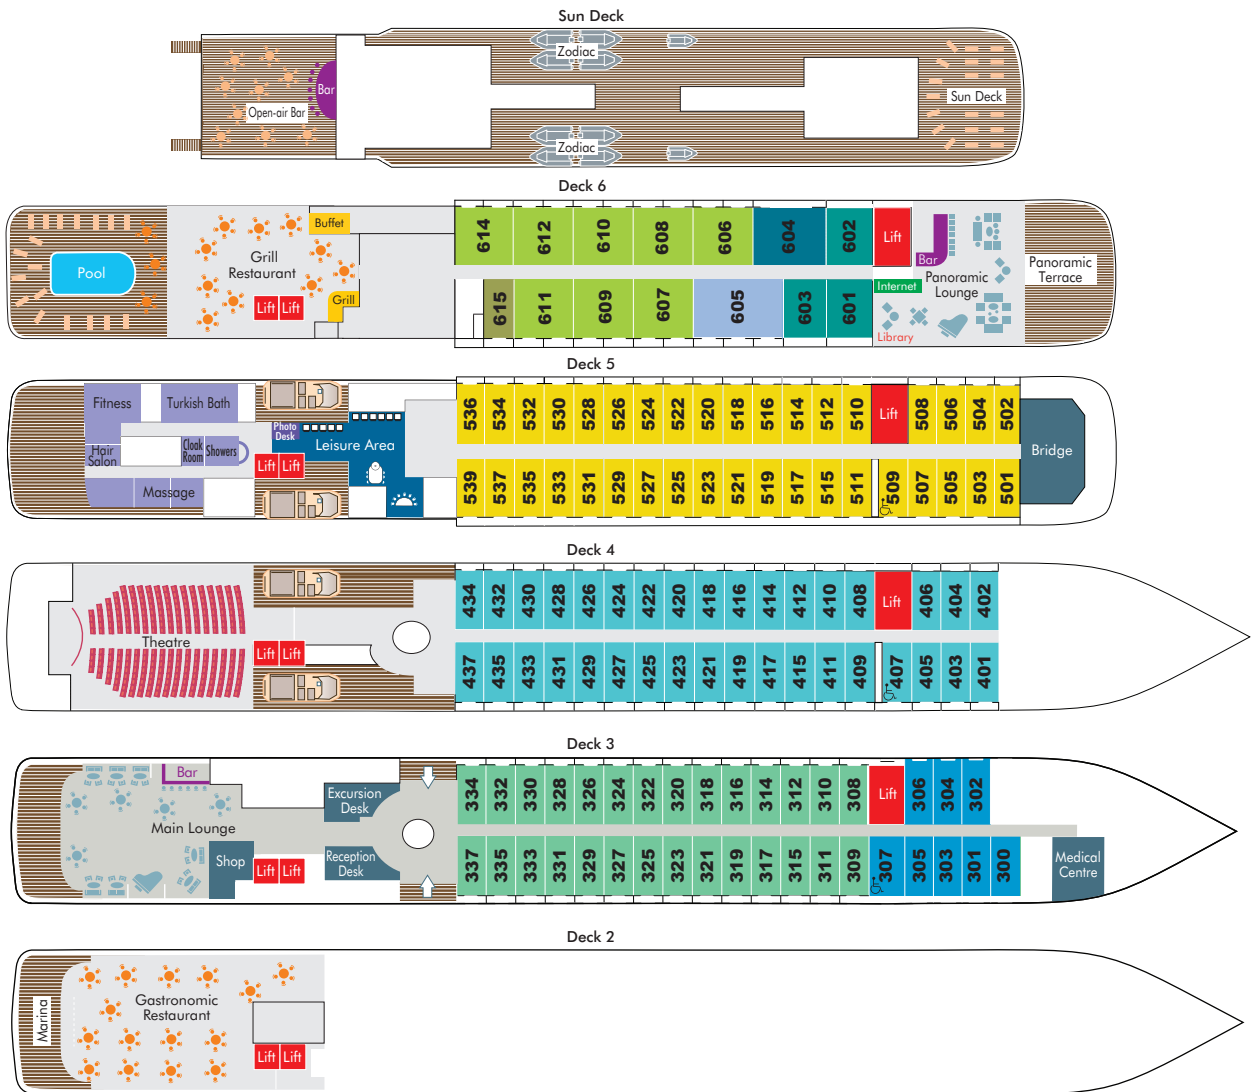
Sun Deck

Zodiac
Bar
Open-air Bar
Sun Deck
Zodiac

Deck 6

Pool
Buffet
Grill Restaurant
Lift Lift
Grill
614 612 610 608 606 604 602
Lift
615 611 609 607 605 603 601
Internet
Bar
Panoramic Lounge
Library
Panoramic Terrace

Deck 5

Fitness
Turkish Bath
Hair Salon
Cloak Room
Showers
Massage
Photo Desk
Lift Lift
Leisure Area
536 534 532 530 528 526 524 522 520 518 516 514 512 510
Lift
508 506 504 502
539 537 535 533 531 529 527 525 523 521 519 517 515 511 509 507 505 503 501
Bridge

Deck 4

Theatre
Lift Lift
434 432 430 428 426 424 422 420 418 416 414 412 410 408
Lift
406 404 402
437 435 433 431 429 427 425 423 421 419 417 415 411 409 407 405 403 401

Deck 3

Bar
Main Lounge
Excursion Desk
Shop
Lift Lift
Reception Desk
334 332 330 328 326 324 322 320 318 316 314 312 310 308
Lift
306 304 302
337 335 333 331 329 327 325 323 321 319 317 315 311 309 307 305 303 301 300
Medical Centre

Deck 2

Marina
Gastronomic Restaurant
Lift Lift